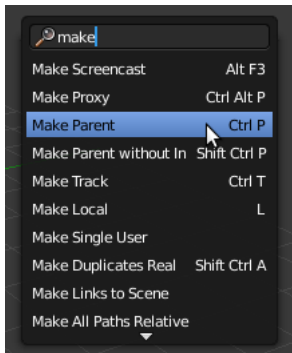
make

| | |
|---|---|
| Make Screencast | Alt F3 |
| Make Proxy | Ctrl Alt P |
| Make Parent | Ctrl P |
| Make Parent without In | Shift Ctrl P |
| Make Track | Ctrl T |
| Make Local | L |
| Make Single User | |
| Make Duplicates Real | Shift Ctrl A |
| Make Links to Scene | |
| Make All Paths Relative | |